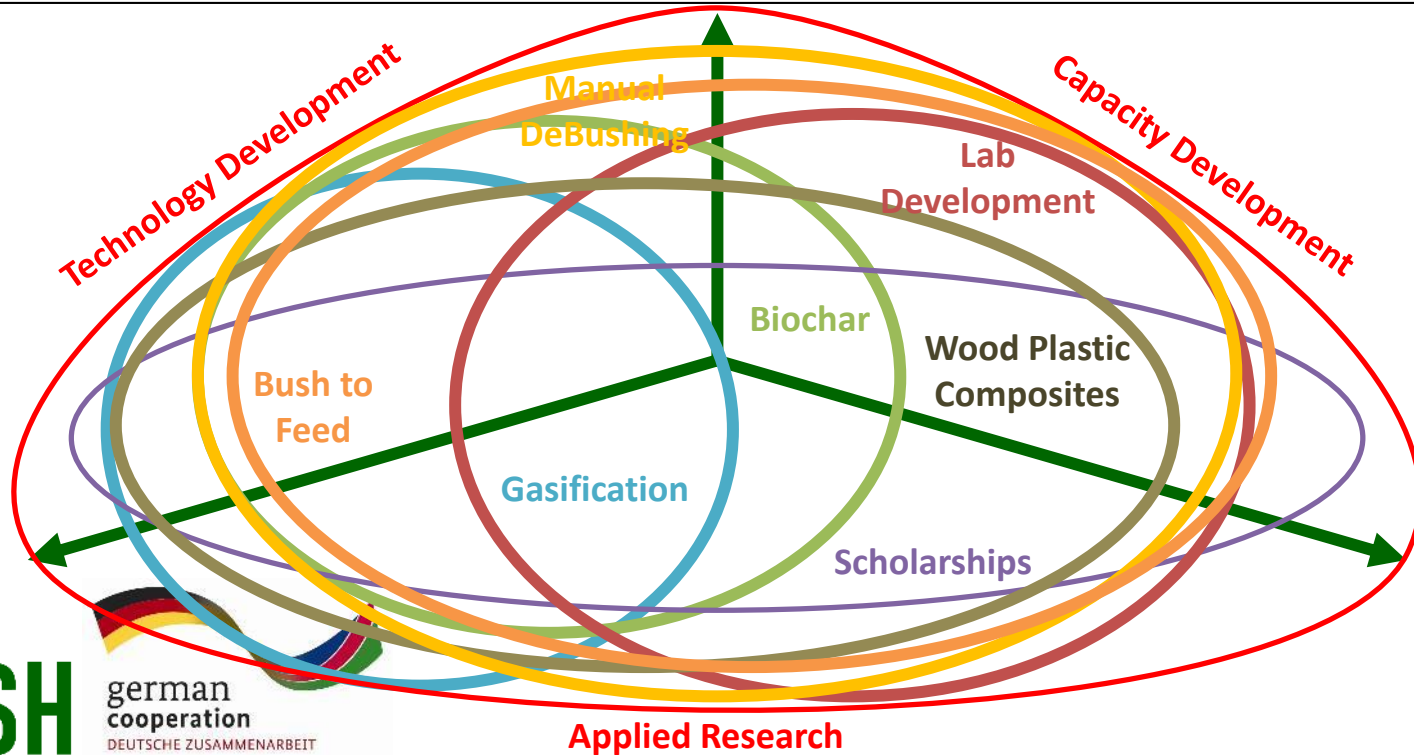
Technology Development

Manual DeBushing

Capacity Development

Lab Development

Biochar

Wood Plastic Composites

Bush to Feed

Gasification

Scholarships

SH

german cooperation
DEUTSCHE ZUSAMMENARBEIT

Applied Research